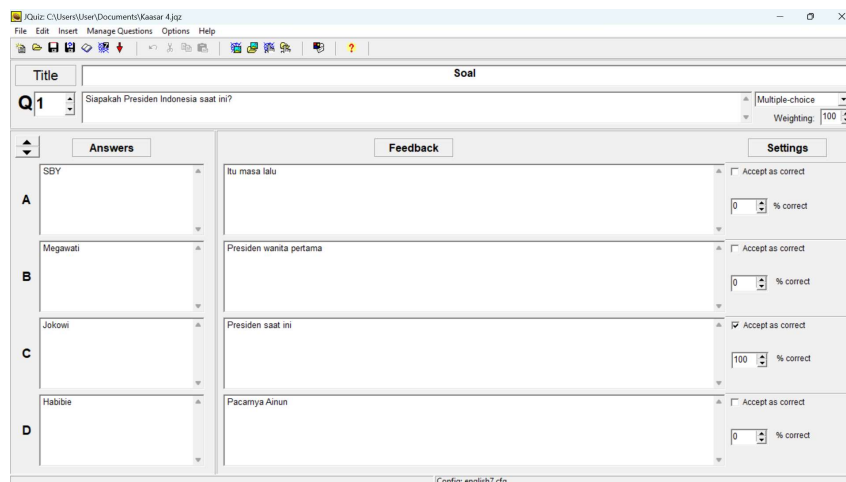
JQuiz: C:\Users\User\Documents\Kaasar 4.jqz

File Edit Insert Manage Questions Options Help

Title

Soal

Q 1

Siapakah Presiden Indonesia saat ini?

Multiple-choice

Weighting: 100

Answers

Feedback

Settings

A

SBY

Itu masa lalu

Accept as correct

0 % correct

B

Megawati

Presiden wanita pertama

Accept as correct

0 % correct

C

Jokowi

Presiden saat ini

Accept as correct

100 % correct

D

Habibie

Pacarnya Ainun

Accept as correct

0 % correct

Config: english7.cfg